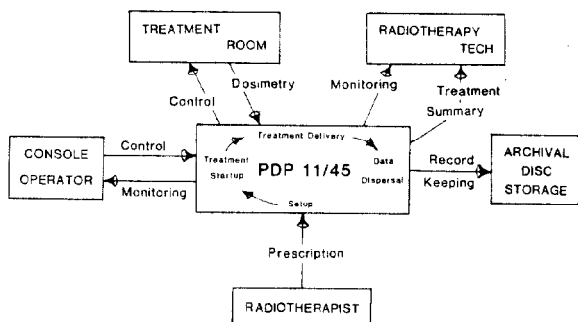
TREATMENT ROOM

RADIOTHERAPY TECH

Control

Dosimetry

Monitoring

Treatment Summary

CONSOLE OPERATOR

Control

Monitoring

Treatment Delivery

Treatment Startup

PDP 11/45

Data Dispersal

Setup

Record Keeping

ARCHIVAL DISC STORAGE

Prescription

RADIOTHERAPIST